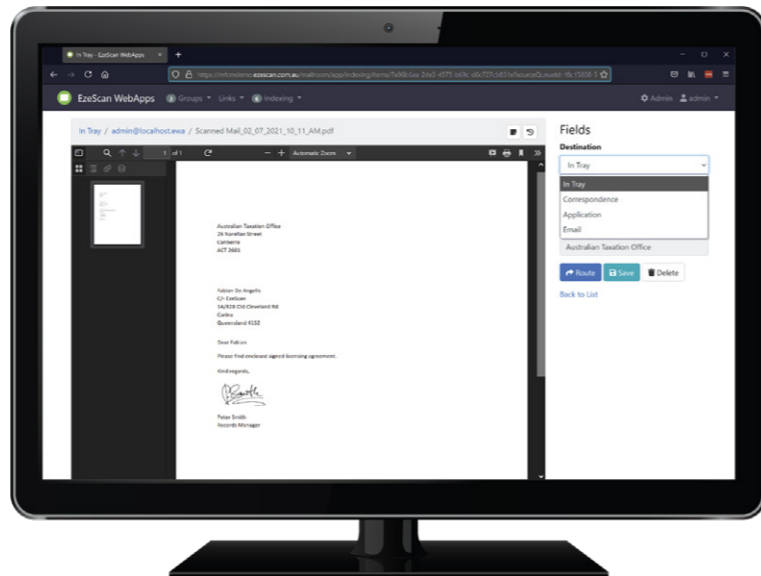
In Tray - EzeScan WebApps

https://mfdemo.ezescan.com.au/mailroom/app/indexing/items/7a96b6ae-24e3-4575-b49c-d0cf37cd61e?source=Queue&id=1615008-5

EzeScan WebApps Groups Links Indexing

Admin admin

In Tray / admin@localhost.ewa / Scanned Mail_02_07_2021_10_11_AM.pdf

1 of 1 Automatic Zoom

Australian Taxation Office
26 Narellan Street
Canberra
ACT 2601

Fabian De Angelis
C/- EzeScan
5A/828 Old Cleveland Rd
Carina
Queensland 4152

Dear Fabian

Please find enclosed signed licensing agreement.

Kind regards,

Peter Smith
Records Manager

Fields

Destination

In Tray

In Tray
Correspondence
Application
Email

Australian Taxation Office

Route Save Delete

Back to List